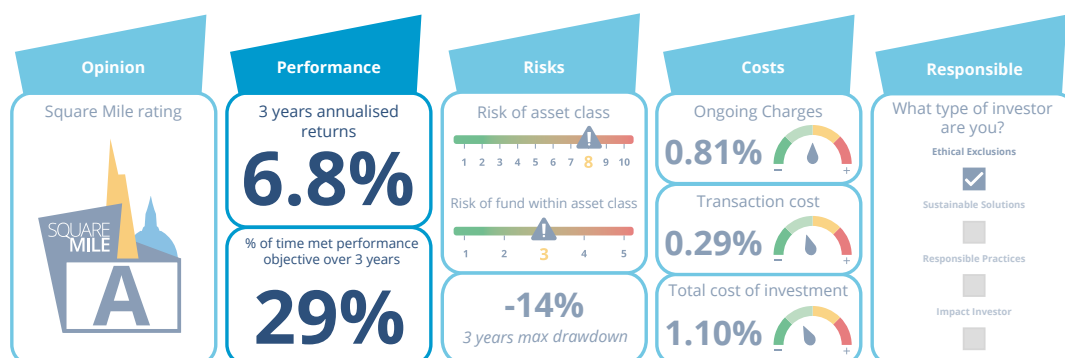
Opinion

Square Mile rating

SQUARE MILE

A

Performance

3 years annualised returns

6.8%

% of time met performance objective over 3 years

29%

Risks

Risk of asset class

1 2 3 4 5 6 7 8 9 10

Risk of fund within asset class

1 2 3 4 5

-14%

3 years max drawdown

Costs

Ongoing Charges

0.81%

– +

Transaction cost

0.29%

– +

Total cost of investment

1.10%

– +

Responsible

What type of investor are you?

Ethical Exclusions

Sustainable Solutions

Responsible Practices

Impact Investor